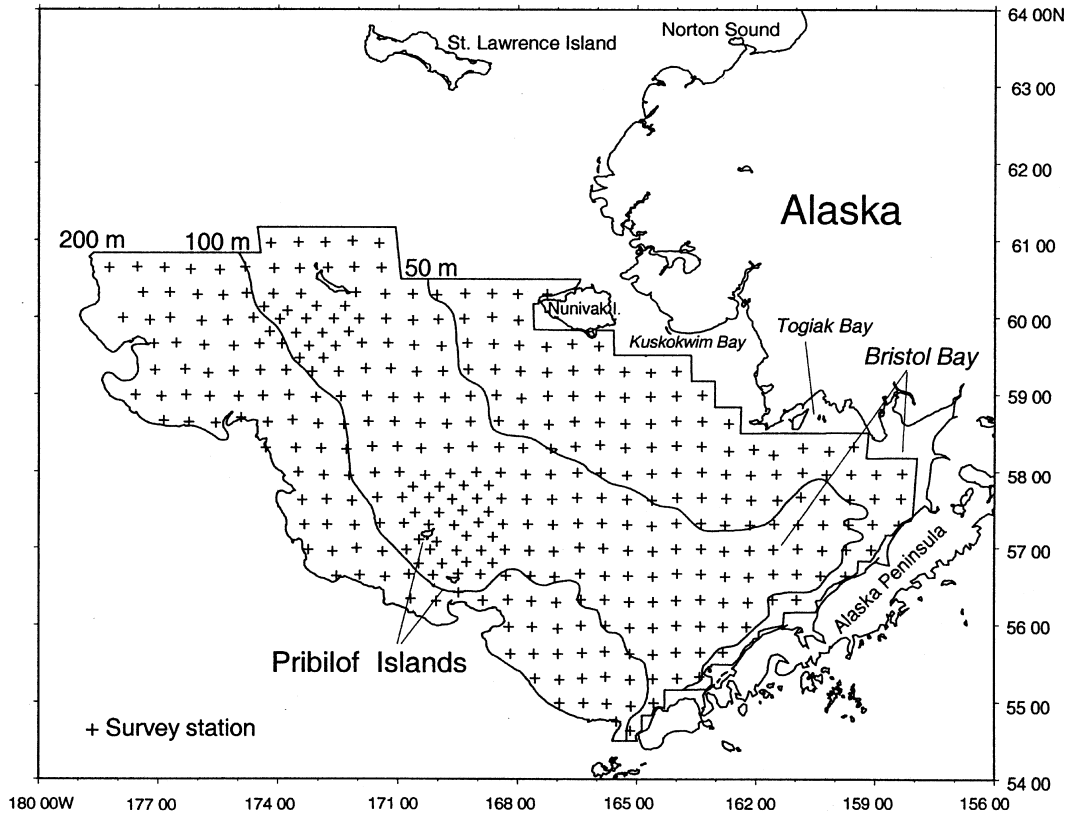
St. Lawrence Island
Norton Sound
64 00N
63 00
62 00
Alaska
61 00
60 00
59 00
58 00
57 00
56 00
55 00
54 00
200 m
100 m
50 m
Nunivak I.
Kuskokwim Bay
Togiak Bay
Bristol Bay
Alaska Peninsula
Pribilof Islands
+ Survey station
180 00W
177 00
174 00
171 00
168 00
165 00
162 00
159 00
156 00